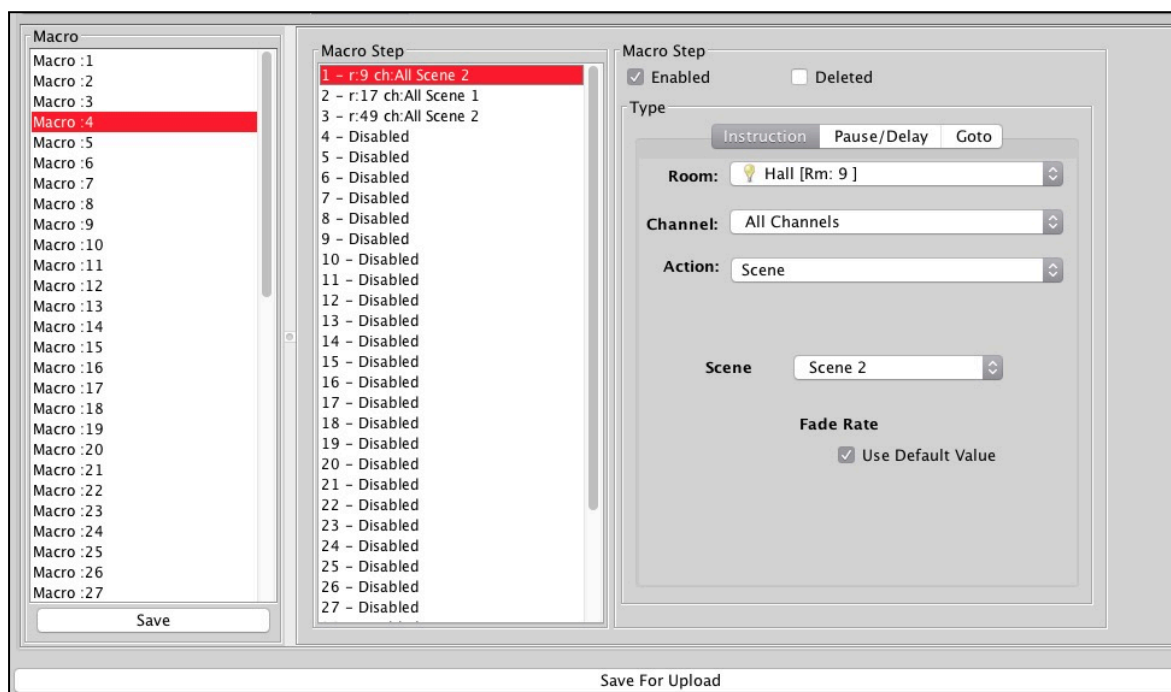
Macro
Macro :1
Macro :2
Macro :3
Macro :4
Macro :5
Macro :6
Macro :7
Macro :8
Macro :9
Macro :10
Macro :11
Macro :12
Macro :13
Macro :14
Macro :15
Macro :16
Macro :17
Macro :18
Macro :19
Macro :20
Macro :21
Macro :22
Macro :23
Macro :24
Macro :25
Macro :26
Macro :27
Save

Macro Step
1 - r:9 ch:All Scene 2
2 - r:17 ch:All Scene 1
3 - r:49 ch:All Scene 2
4 - Disabled
5 - Disabled
6 - Disabled
7 - Disabled
8 - Disabled
9 - Disabled
10 - Disabled
11 - Disabled
12 - Disabled
13 - Disabled
14 - Disabled
15 - Disabled
16 - Disabled
17 - Disabled
18 - Disabled
19 - Disabled
20 - Disabled
21 - Disabled
22 - Disabled
23 - Disabled
24 - Disabled
25 - Disabled
26 - Disabled
27 - Disabled

Macro Step
Enabled
Deleted
Type
Instruction
Pause/Delay
Goto
Room: Hall [Rm: 9 ]
Channel: All Channels
Action: Scene
Scene Scene 2
Fade Rate
Use Default Value

Save For Upload